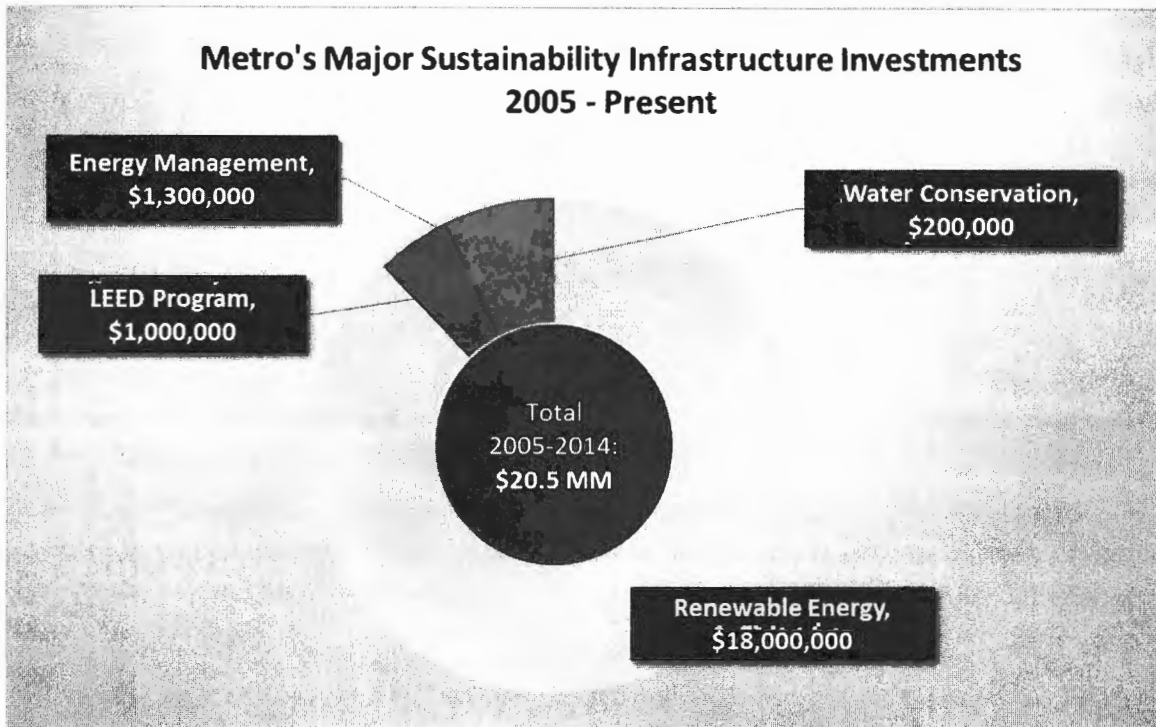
Metro's Major Sustainability Infrastructure Investments
2005 - Present

Energy Management, $1,300,000

Water Conservation, $200,000

LEED Program, $1,000,000

Total
2005-2014:
$20.5 MM

Renewable Energy, $18,000,000